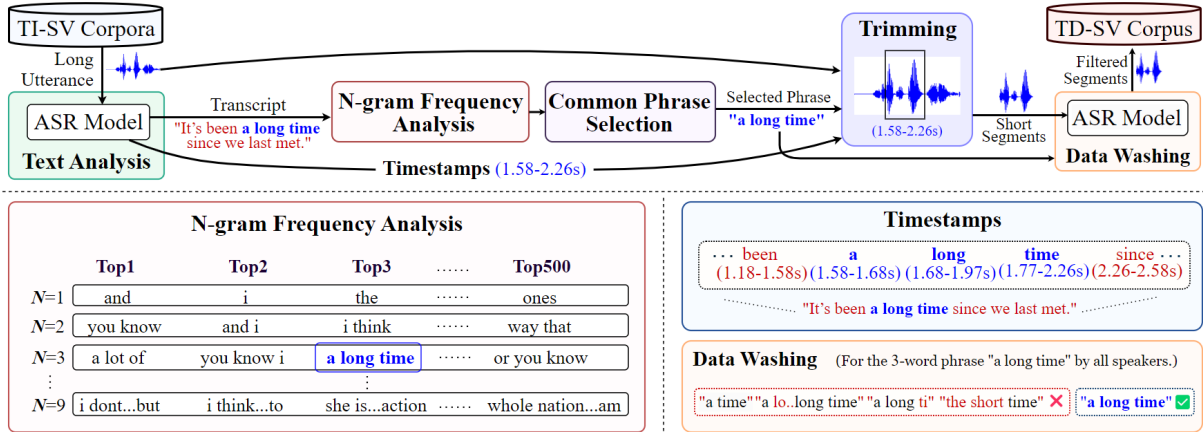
TI-SV Corpora

Long Utterance

ASR Model

Text Analysis

Transcript

"It's been a long time since we last met."

N-gram Frequency Analysis

Common Phrase Selection

Selected Phrase

"a long time"

Timestamps (1.58-2.26s)

Trimming

(1.58-2.26s)

Short Segments

TD-SV Corpus

Filtered Segments

ASR Model

Data Washing

N-gram Frequency Analysis

| | Top1 | Top2 | Top3 | …… | Top500 |
|---|---|---|---|---|---|
| $N$=1 | and | i | the | …… | ones |
| $N$=2 | you know | and i | i think | …… | way that |
| $N$=3 | a lot of | you know i | a long time | …… | or you know |
| ⋮ | | | ⋮ | | |
| $N$=9 | i dont...but | i think...to | she is...action | …… | whole nation...am |

Timestamps

··· been (1.18-1.58s) a (1.58-1.68s) long (1.68-1.97s) time (1.77-2.26s) since ··· (2.26-2.58s)

"It's been a long time since we last met."

Data Washing (For the 3-word phrase "a long time" by all speakers.)

"a time" "a lo..long time" "a long ti" "the short time" ✕ "a long time" ✓